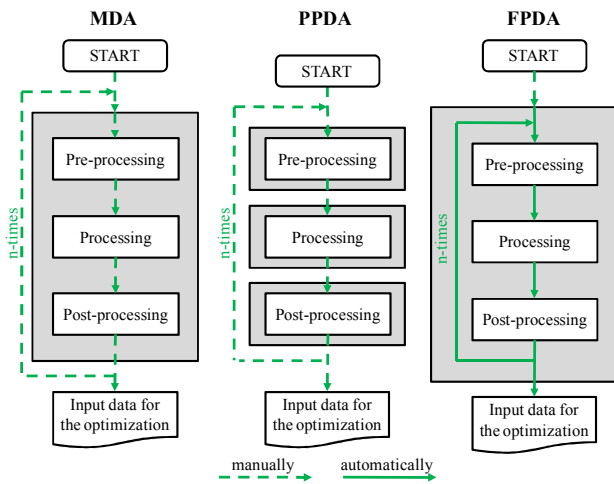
MDA

START

n-times

Pre-processing

Processing

Post-processing

Input data for the optimization

PPDA

START

n-times

Pre-processing

Processing

Post-processing

Input data for the optimization

FPDA

START

n-times

Pre-processing

Processing

Post-processing

Input data for the optimization

manually

automatically